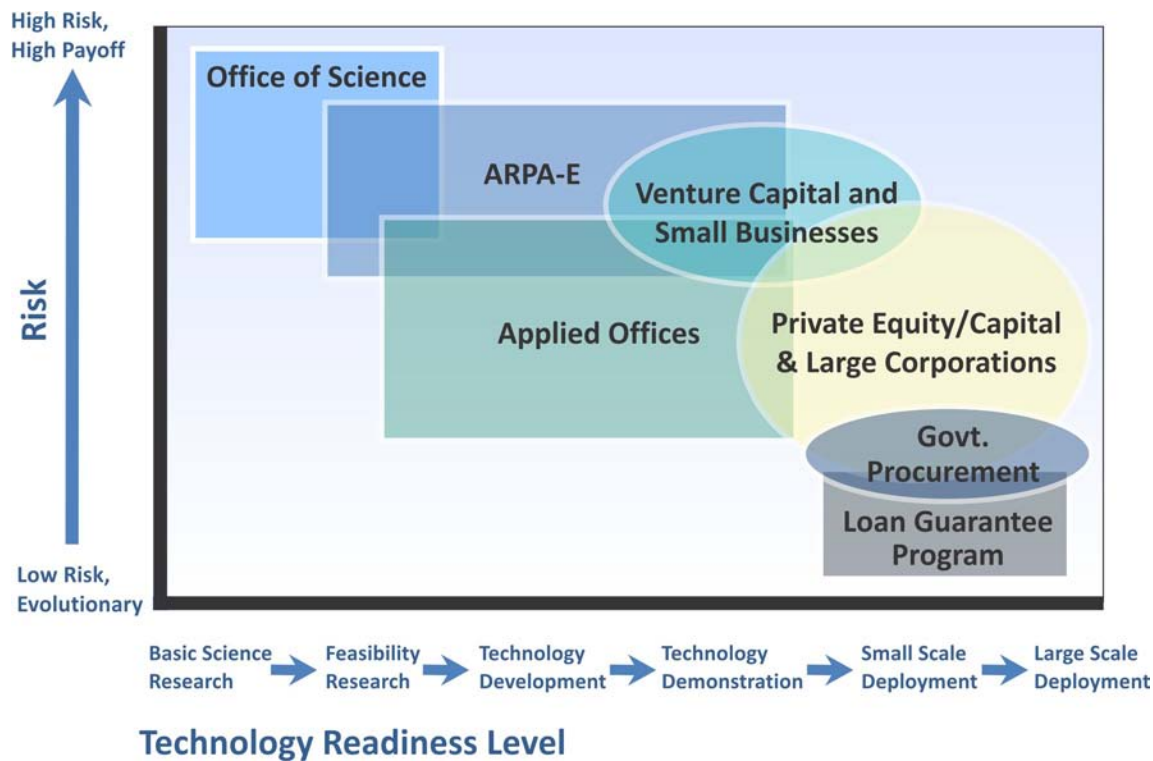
High Risk, High Payoff

Risk

Low Risk, Evolutionary

Office of Science

ARPA-E

Venture Capital and Small Businesses

Applied Offices

Private Equity/Capital & Large Corporations

Govt. Procurement

Loan Guarantee Program

Basic Science Research

Feasibility Research

Technology Development

Technology Demonstration

Small Scale Deployment

Large Scale Deployment

Technology Readiness Level